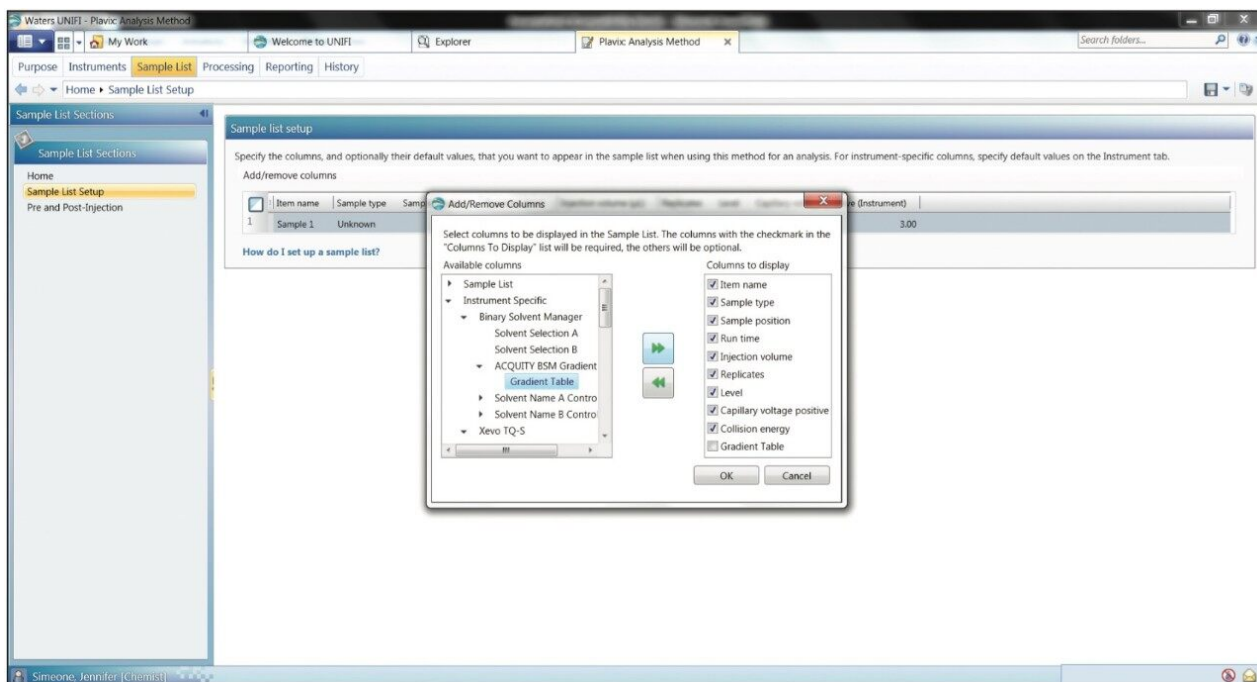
Waters UNIFI - Plavix Analysis Method

My Work | Welcome to UNIFI | Explorer | Plavix Analysis Method ×

Search folders...

Purpose | Instruments | Sample List | Processing | Reporting | History

Home ▸ Sample List Setup

Sample List Sections

Sample List Sections

Home
Sample List Setup
Pre and Post-Injection

Sample list setup

Specify the columns, and optionally their default values, that you want to appear in the sample list when using this method for an analysis. For instrument-specific columns, specify default values on the Instrument tab.

Add/remove columns

| | Item name | Sample type | Samp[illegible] | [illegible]e (Instrument) |
|---|---|---|---|---|
| 1 | Sample 1 | Unknown | | 3.00 |

How do I set up a sample list?

Add/Remove Columns

Select columns to be displayed in the Sample List. The columns with the checkmark in the "Columns To Display" list will be required, the others will be optional.

Available columns
▸ Sample List
▾ Instrument Specific
▾ Binary Solvent Manager
Solvent Selection A
Solvent Selection B
▾ ACQUITY BSM Gradient
Gradient Table
▸ Solvent Name A Contro
▸ Solvent Name B Contro
▾ Xevo TQ-S

Columns to display
☑ Item name
☑ Sample type
☑ Sample position
☑ Run time
☑ Injection volume
☑ Replicates
☑ Level
☑ Capillary voltage positive
☑ Collision energy
☐ Gradient Table

OK | Cancel

Simeone, Jennifer [Chemist]